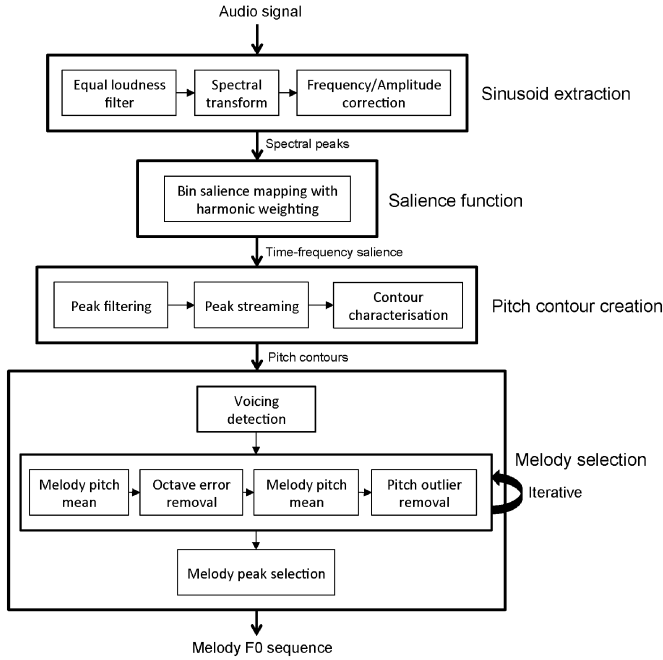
Audio signal

Equal loudness filter

Spectral transform

Frequency/Amplitude correction

Sinusoid extraction

Spectral peaks

Bin salience mapping with harmonic weighting

Salience function

Time-frequency salience

Peak filtering

Peak streaming

Contour characterisation

Pitch contour creation

Pitch contours

Voicing detection

Melody selection

Melody pitch mean

Octave error removal

Melody pitch mean

Pitch outlier removal

Iterative

Melody peak selection

Melody F0 sequence